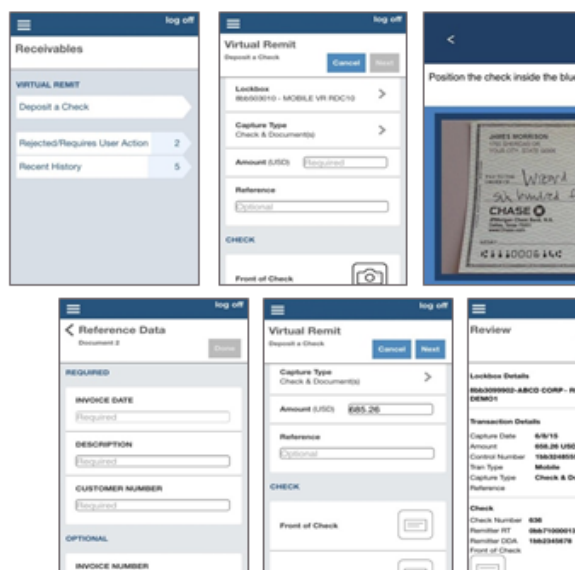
log off

Receivables

VIRTUAL REMIT

Deposit a Check

Rejected/Requires User Action 2

Recent History 5

log off

Virtual Remit

Deposit a Check

Cancel Next

Lockbox
8bb000010 - MOBILE VR RDC10

Capture Type
Check & Document(s)

Amount (USD) Required

Reference
Optional

CHECK

Front of Check

Position the check inside the blu

JAMES MORRISON

Wizard

5th hundred

CHASE

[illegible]

log off

Reference Data

Document 2

Done

REQUIRED

INVOICE DATE
Required

DESCRIPTION
Required

CUSTOMER NUMBER
Required

OPTIONAL

INVOICE NUMBER

log off

Virtual Remit

Deposit a Check

Cancel Next

Capture Type
Check & Document(s)

Amount (USD) 685.26

Reference
Optional

CHECK

Front of Check

Review

Lockbox Details

8bb3099902-ABCD CORP - R DEMO1

Transaction Details

Capture Date 6/8/15
Amount 685.26 USD
Control Number 1bb32485
Tran Type Mobile
Capture Type Check & D
Reference

Check

Check Number 636
Remitter RT 0bb71000013
Remitter DDA 1bb2345678
Front of Check